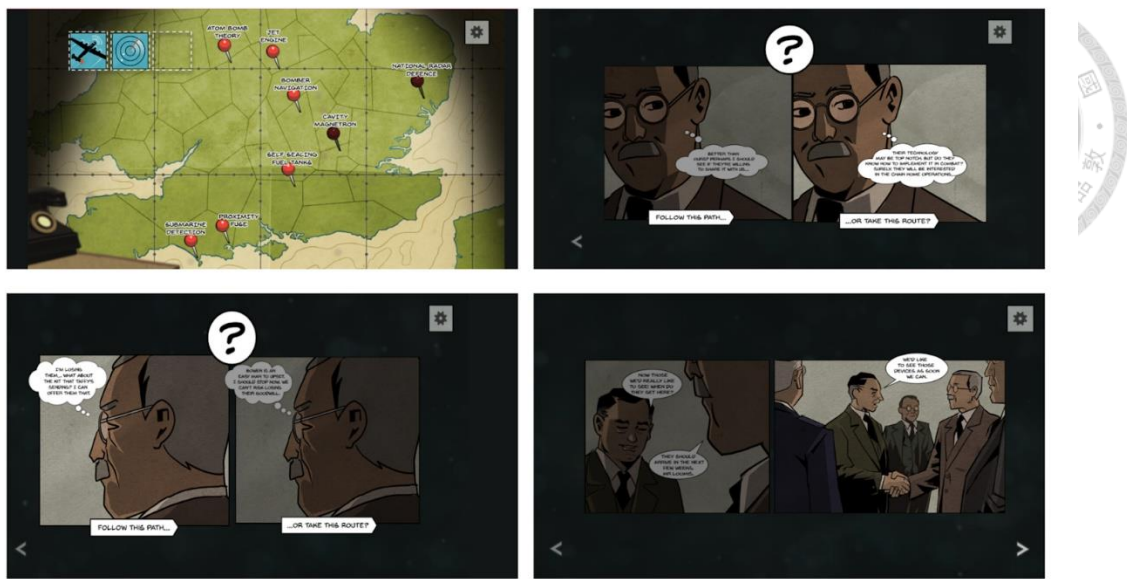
ATOM BOMB THEORY

JET ENGINE

NATIONAL RADAR DEFENCE

BOMBER NAVIGATION

CAVITY MAGNETRON

SELF SEALING FUEL TANKS

SUBMARINE DETECTION

PROXIMITY FUSE

?

BETTER THAN CURRENT... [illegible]

FOLLOW THIS PATH...

THEIR TECHNOLOGY MAY BE TOP NOTCH, BUT DO THEY KNOW HOW TO IMPLEMENT IT IN COMBAT? SURELY THEY WILL BE INTERESTED IN THE CHAIN HOME OPERATIONS.

...OR TAKE THIS ROUTE?

?

I'M LOSING THEM... WHAT ABOUT THE KIT THAT TIZZY'S SENDING? I CAN OFFER THEM THAT.

BOWEN IS AN EASY MAN TO UPSET. I SHOULD STOP NOW. WE CAN'T RISK LOSING THEIR GOODWILL.

FOLLOW THIS PATH...

...OR TAKE THIS ROUTE?

NOW THOSE WE'D REALLY LIKE TO SEE! WHEN DO THEY GET HERE?

THEY SHOULD ARRIVE IN THE NEXT FEW WEEKS, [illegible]

WE'D LIKE TO SEE THOSE DEVICES AS SOON AS WE CAN.